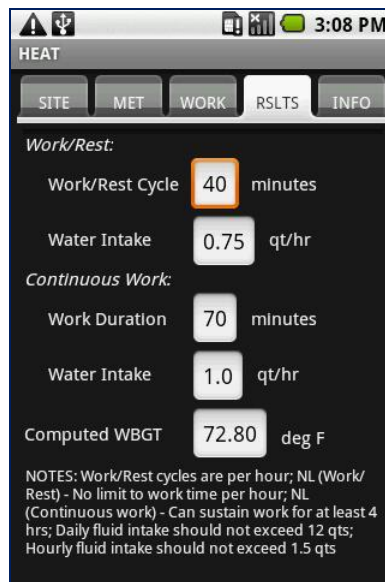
3:08 PM
HEAT

SITE MET WORK RSLTS INFO

Work/Rest:

Work/Rest Cycle 40 minutes

Water Intake 0.75 qt/hr

Continuous Work:

Work Duration 70 minutes

Water Intake 1.0 qt/hr

Computed WBGT 72.80 deg F

NOTES: Work/Rest cycles are per hour; NL (Work/Rest) - No limit to work time per hour; NL (Continuous work) - Can sustain work for at least 4 hrs; Daily fluid intake should not exceed 12 qts; Hourly fluid intake should not exceed 1.5 qts